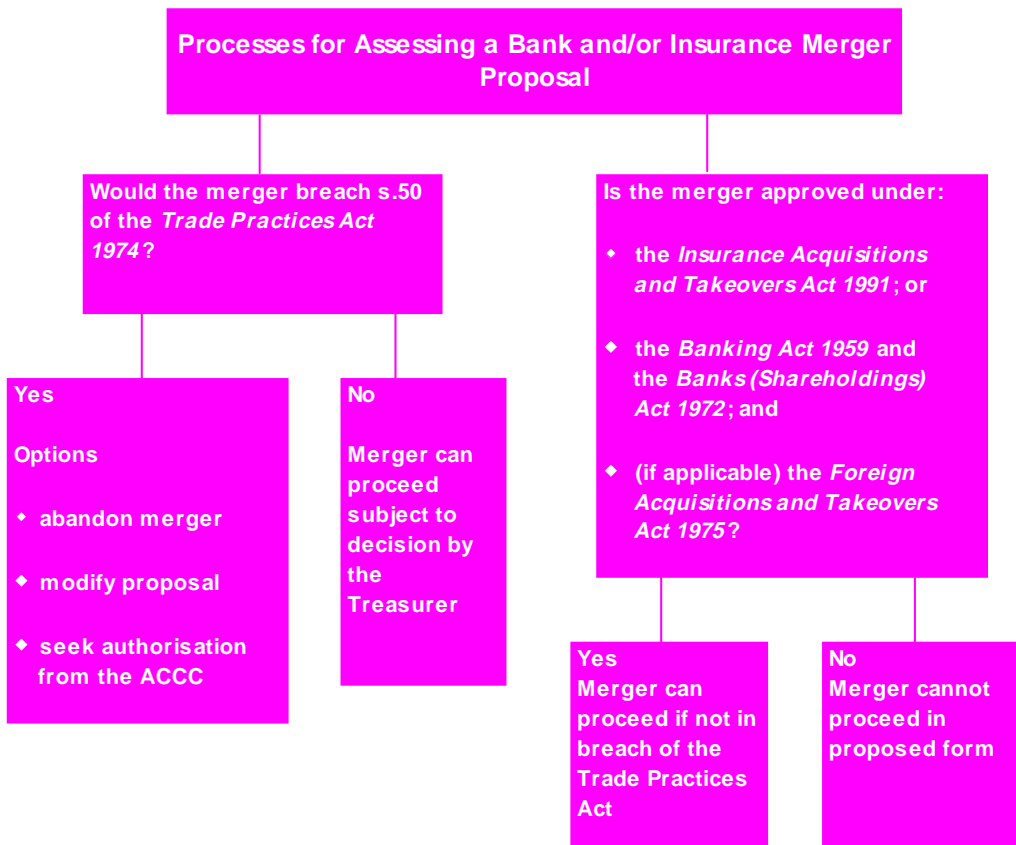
Processes for Assessing a Bank and/or Insurance Merger Proposal

Would the merger breach s.50 of the Trade Practices Act 1974?

Yes

Options

- abandon merger
- modify proposal
- seek authorisation from the ACCC

No

Merger can proceed subject to decision by the Treasurer

Is the merger approved under:

- the Insurance Acquisitions and Takeovers Act 1991; or
- the Banking Act 1959 and the Banks (Shareholdings) Act 1972; and
- (if applicable) the Foreign Acquisitions and Takeovers Act 1975?

Yes
Merger can proceed if not in breach of the Trade Practices Act

No
Merger cannot proceed in proposed form